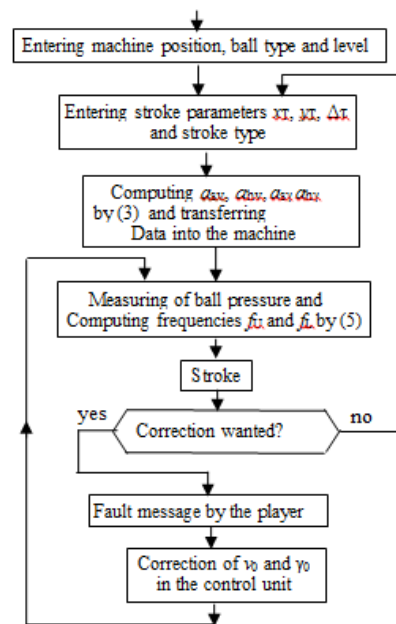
Entering machine position, ball type and level

Entering stroke parameters $x_T$, $y_T$, $\Delta_T$ and stroke type

Computing $\alpha_{ax}$, $\alpha_{bx}$, $\alpha_{ay}$, $\alpha_{by}$ by (3) and transferring Data into the machine

Measuring of ball pressure and Computing frequencies $f_U$ and $f_L$ by (5)

Stroke

yes

Correction wanted?

no

Fault message by the player

Correction of $v_0$ and $\gamma_0$ in the control unit